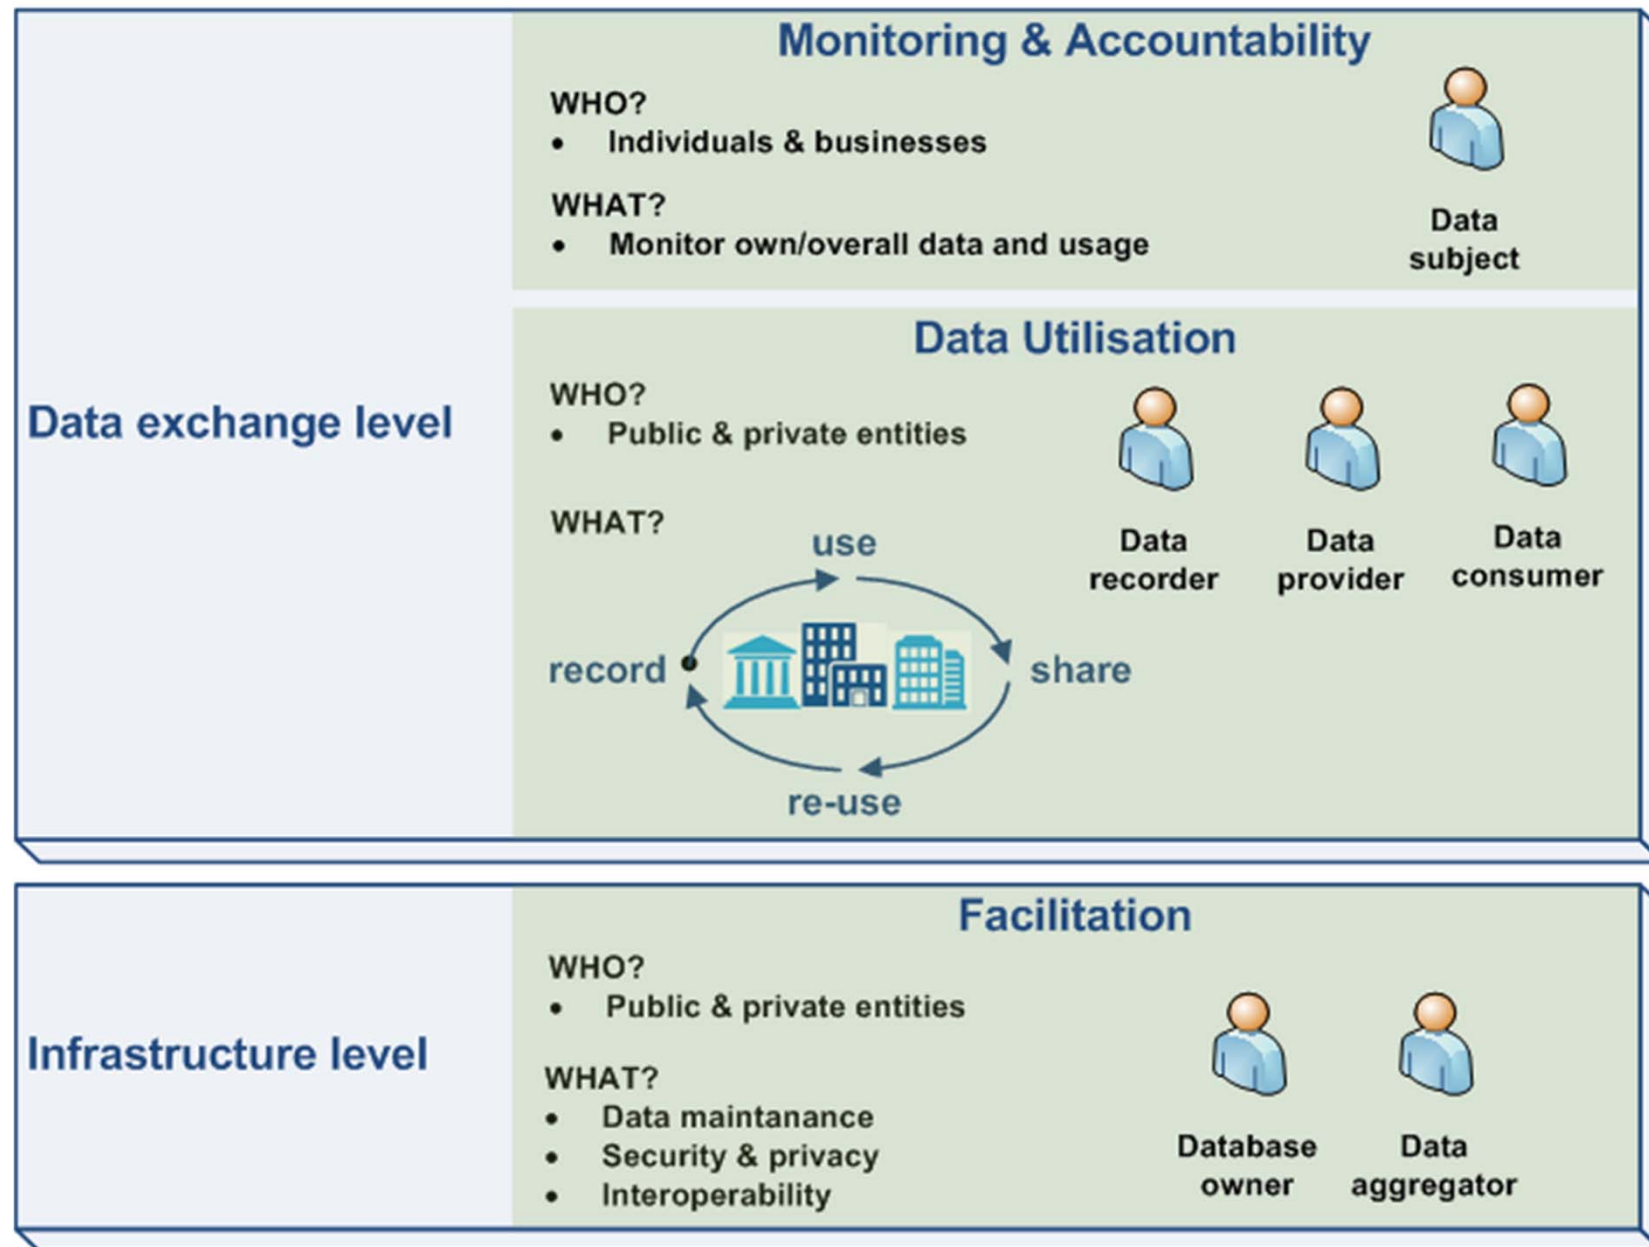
Data exchange level

Monitoring & Accountability

WHO?
- Individuals & businesses

WHAT?
- Monitor own/overall data and usage

Data subject

Data Utilisation

WHO?
- Public & private entities

WHAT?

use
share
re-use
record

Data recorder

Data provider

Data consumer

Infrastructure level

Facilitation

WHO?
- Public & private entities

WHAT?
- Data maintanance
- Security & privacy
- Interoperability

Database owner

Data aggregator